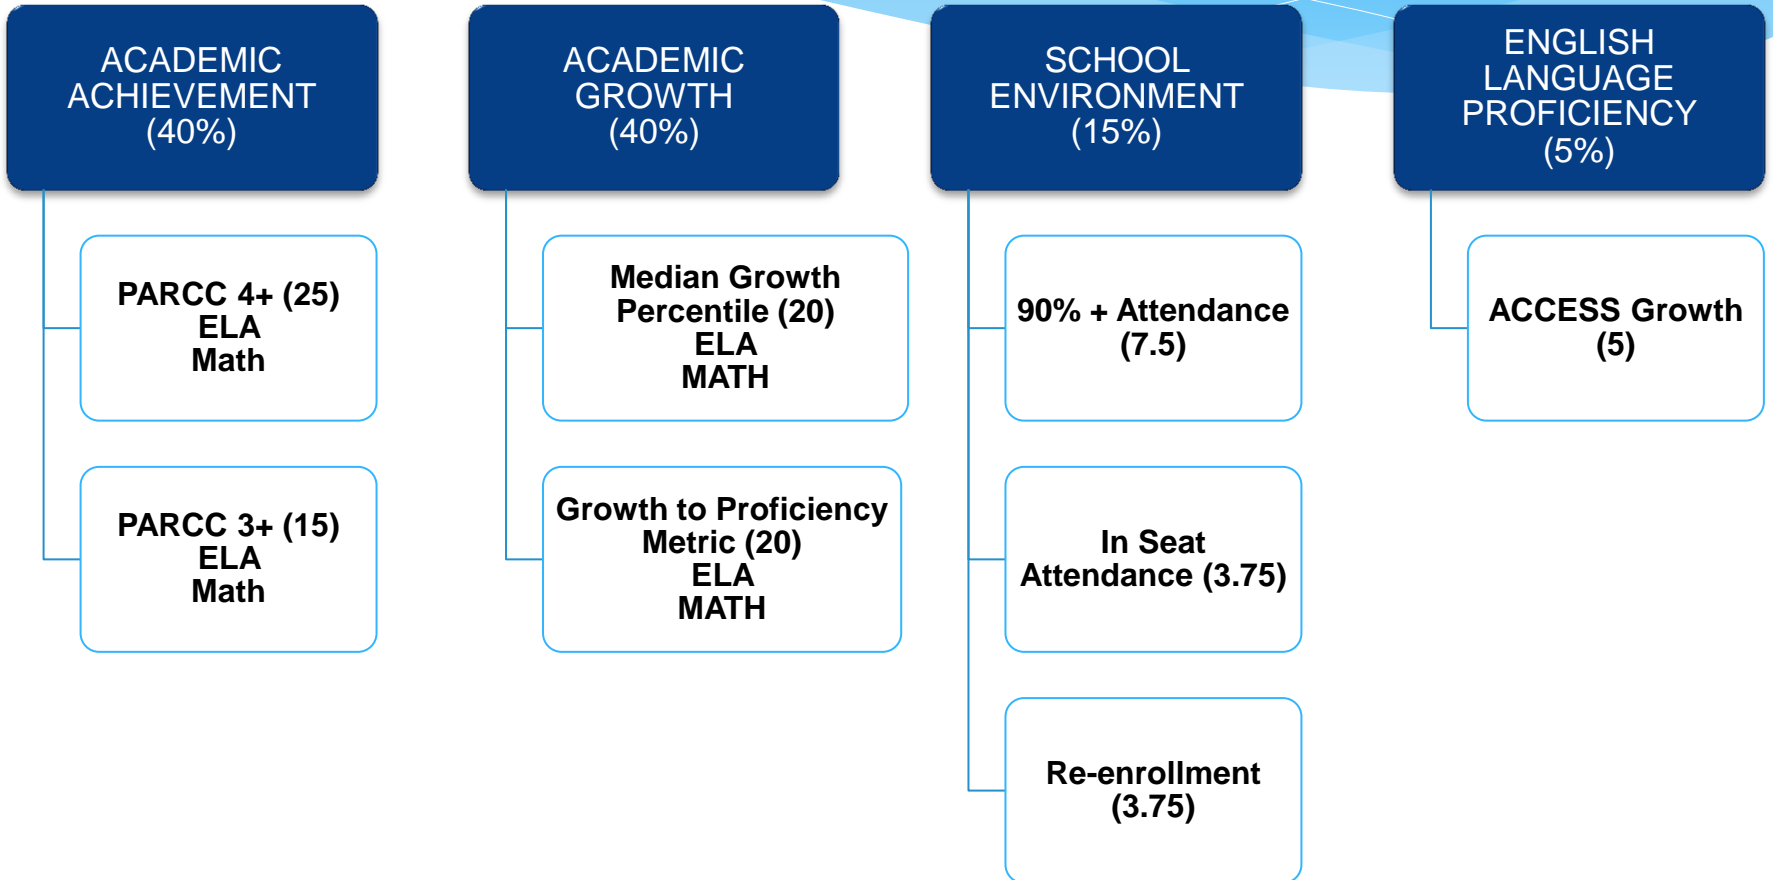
ACADEMIC ACHIEVEMENT (40%)

PARCC 4+ (25)
ELA
Math

PARCC 3+ (15)
ELA
Math

ACADEMIC GROWTH (40%)

Median Growth Percentile (20)
ELA
MATH

Growth to Proficiency Metric (20)
ELA
MATH

SCHOOL ENVIRONMENT (15%)

90% + Attendance (7.5)

In Seat Attendance (3.75)

Re-enrollment (3.75)

ENGLISH LANGUAGE PROFICIENCY (5%)

ACCESS Growth (5)